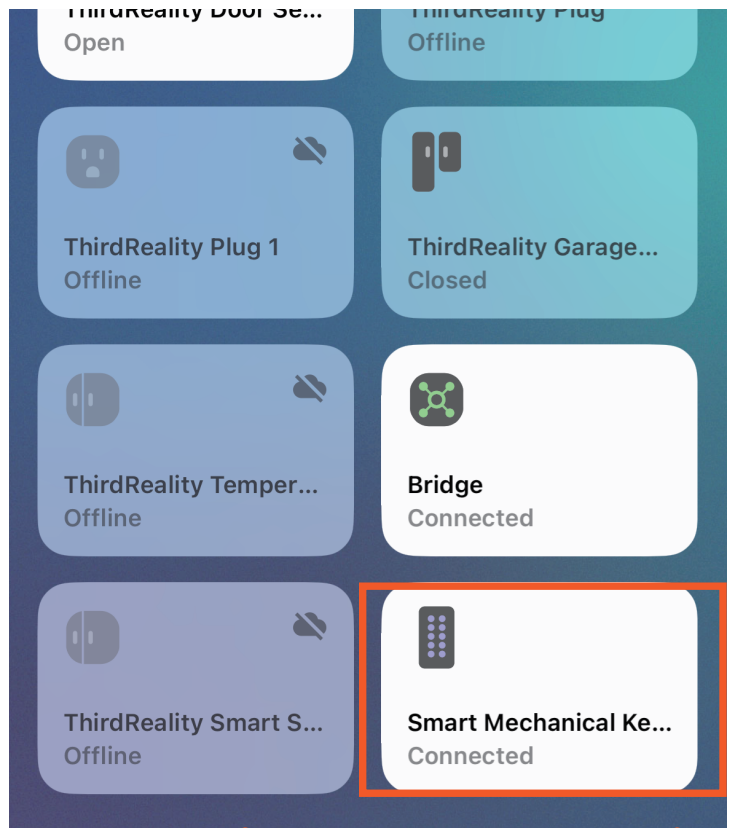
ThirdReality Door Se...
Open

ThirdReality Plug
Offline

ThirdReality Plug 1
Offline

ThirdReality Garage...
Closed

ThirdReality Temper...
Offline

Bridge
Connected

ThirdReality Smart S...
Offline

Smart Mechanical Ke...
Connected